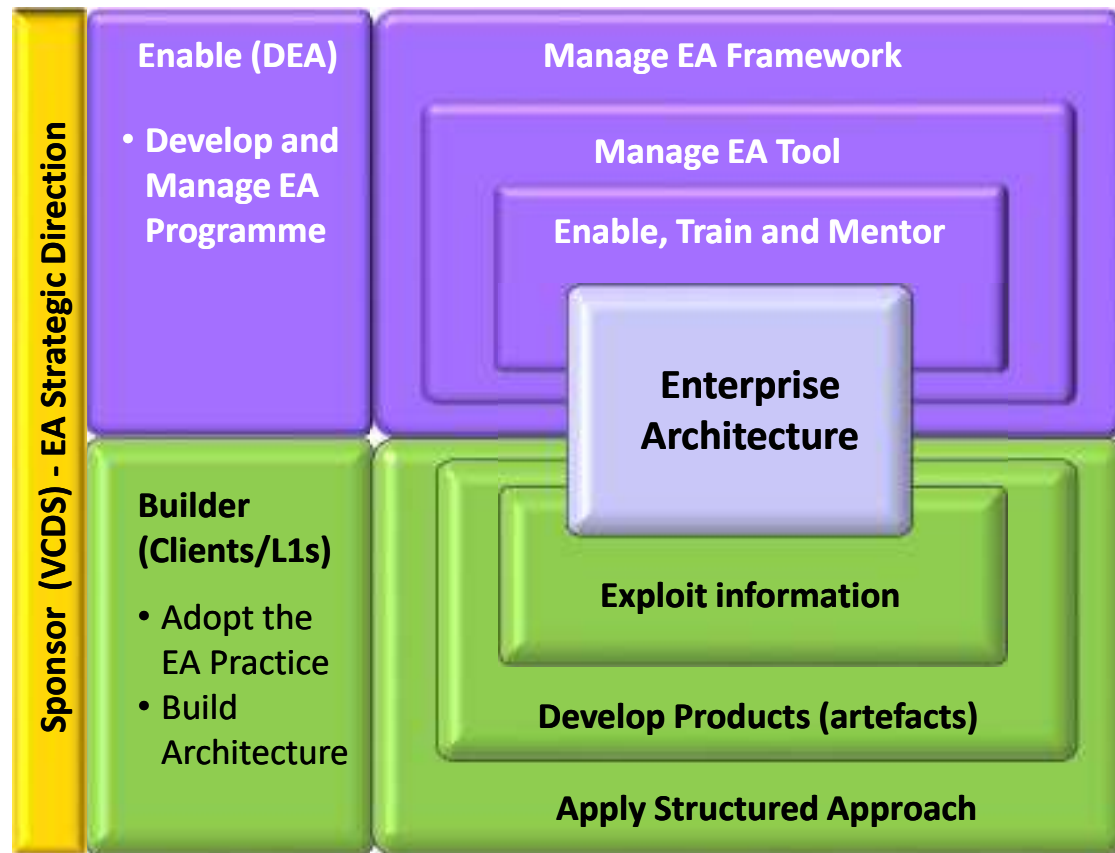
Sponsor (VCDS) - EA Strategic Direction

Enable (DEA)

• Develop and Manage EA Programme

Manage EA Framework

Manage EA Tool

Enable, Train and Mentor

Enterprise Architecture

Builder (Clients/L1s)

• Adopt the EA Practice
• Build Architecture

Exploit information

Develop Products (artefacts)

Apply Structured Approach